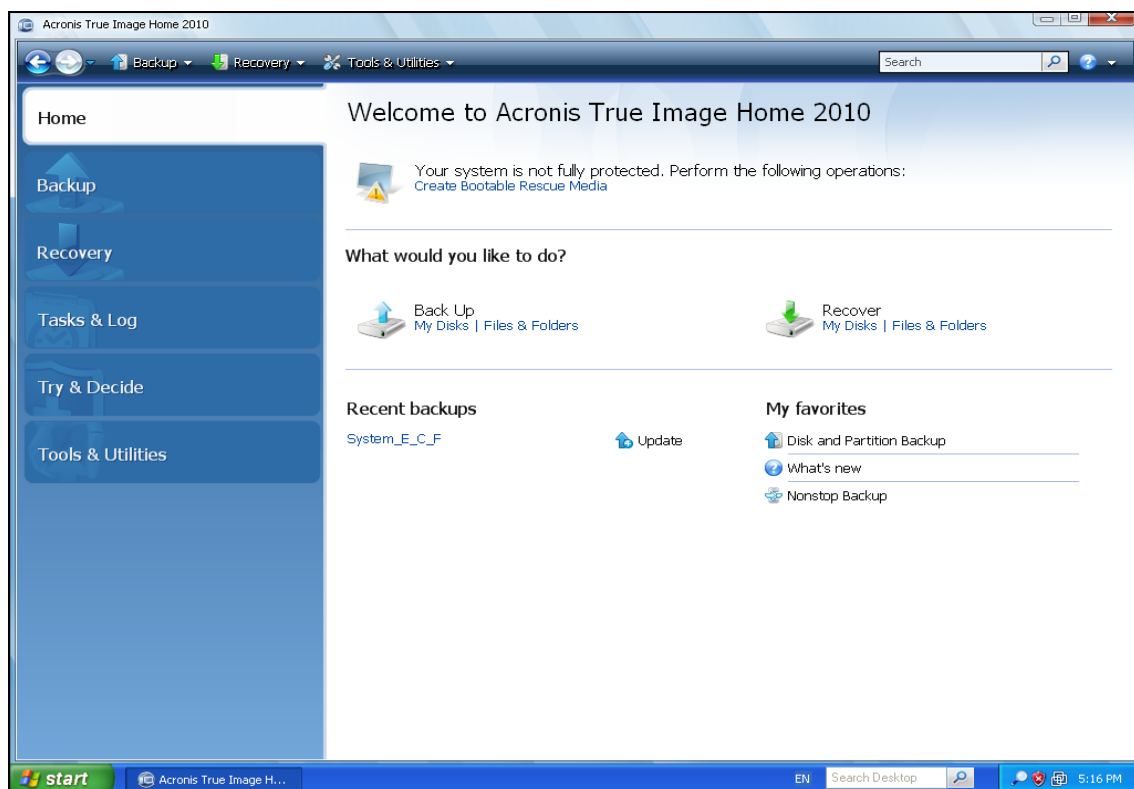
Acronis True Image Home 2010

Backup ▾ Recovery ▾ Tools & Utilities ▾ Search

Home

Backup

Recovery

Tasks & Log

Try & Decide

Tools & Utilities

Welcome to Acronis True Image Home 2010

Your system is not fully protected. Perform the following operations:
Create Bootable Rescue Media

What would you like to do?

Back Up
My Disks | Files & Folders

Recover
My Disks | Files & Folders

Recent backups

System_E_C_F

Update

My favorites

Disk and Partition Backup

What's new

Nonstop Backup

start

Acronis True Image H...

EN Search Desktop 5:16 PM